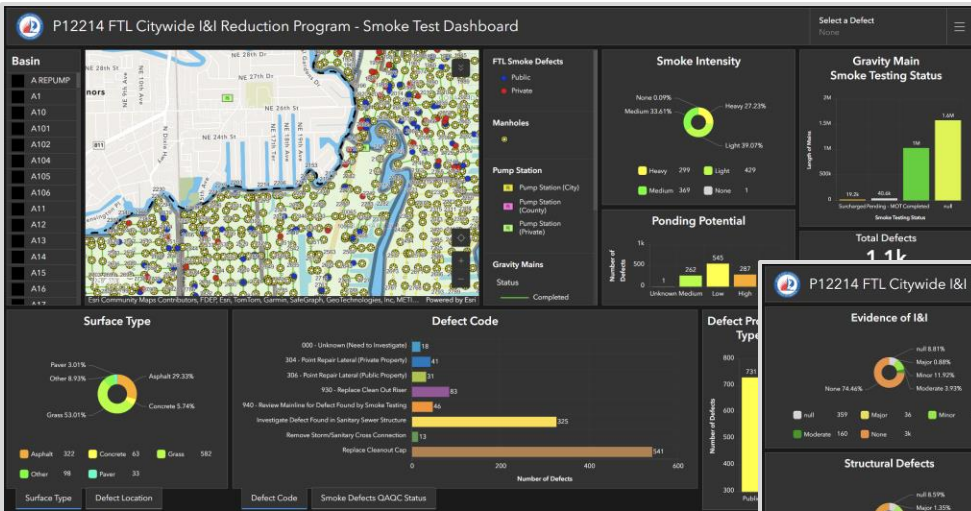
P12214 FTL Citywide I&I Reduction Program - Smoke Test Dashboard

Select a Defect
None

Basin

A REPUMP
A1
A10
A101
A102
A104
A105
A106
A11
A12
A13
A14
A15
A16
A17

NE 28th St
NE 27th Dr
NE 27th St
NE 26th St
NE 19th Ave
NE 18th Ave
NE 24th St
NE 20th Ave
NE 19th Ave
NE 18th Ave
nors
811

Esri Community Maps Contributors, FDEP, Esri, TomTom, Garmin, SafeGraph, GeoTechnologies, Inc, METI... Powered by Esri

FTL Smoke Defects
Public
Private

Manholes

Pump Station
Pump Station (City)
Pump Station (County)
Pump Station (Private)

Gravity Mains
Status
Completed

Smoke Intensity

None 0.09%
Medium 33.61%
Heavy 27.23%
Light 39.07%

| Heavy | 299 | Light | 429 |
|---|---|---|---|
| Medium | 369 | None | 1 |

Ponding Potential

1k
Number of Defects
1
262
545
287
Unknown
Medium
Low
High

Gravity Main Smoke Testing Status

2M
1.5M
1M
500k
0
Length of Mains
19.2k
40.6k
1M
1.6M
Surcharged
Pending - MOT
Completed
null
Smoke Testing Status

Total Defects
1.1k

Surface Type

Paver 3.01%
Other 8.93%
Asphalt 29.33%
Concrete 5.74%
Grass 53.01%

| Asphalt | 322 | Concrete | 63 | Grass | 582 |
|---|---|---|---|---|---|
| Other | 98 | Paver | 33 | | |

Surface Type
Defect Location

Defect Code

000 - Unknown (Need to Investigate) 18
304 - Point Repair Lateral (Private Property) 41
306 - Point Repair Lateral (Public Property) 31
930 - Replace Clean Out Riser 83
940 - Review Mainline for Defect Found by Smoke Testing 46
Investigate Defect Found in Sanitary Sewer Structure 325
Remove Storm/Sanitary Cross Connection 13
Replace Cleanout Cap 541
0
200
400
600
Number of Defects

Defect Code
Smoke Defects QAQC Status

Defect Pr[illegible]
Type
731
Number of Defects
Publi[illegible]

P12214 FTL Citywide I&I

Evidence of I&I

null 8.81%
Major 0.88%
Minor 11.92%
Moderate 3.93%
None 74.46%

| null | 359 | Major | 36 | Minor |
|---|---|---|---|---|
| Moderate | 160 | None | 3k | |

Structural Defects

null 8.59%
Major 1.35%